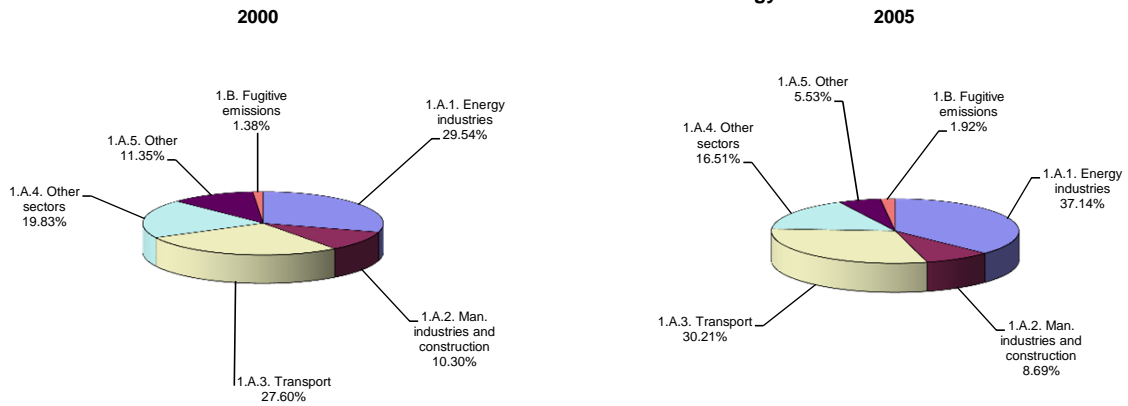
2000

1.B. Fugitive emissions 1.38%

1.A.1. Energy industries 29.54%

1.A.5. Other 11.35%

1.A.4. Other sectors 19.83%

1.A.2. Man. industries and construction 10.30%

1.A.3. Transport 27.60%

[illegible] gy

2005

1.A.5. Other 5.53%

1.B. Fugitive emissions 1.92%

1.A.4. Other sectors 16.51%

1.A.1. Energy industries 37.14%

1.A.3. Transport 30.21%

1.A.2. Man. industries and construction 8.69%